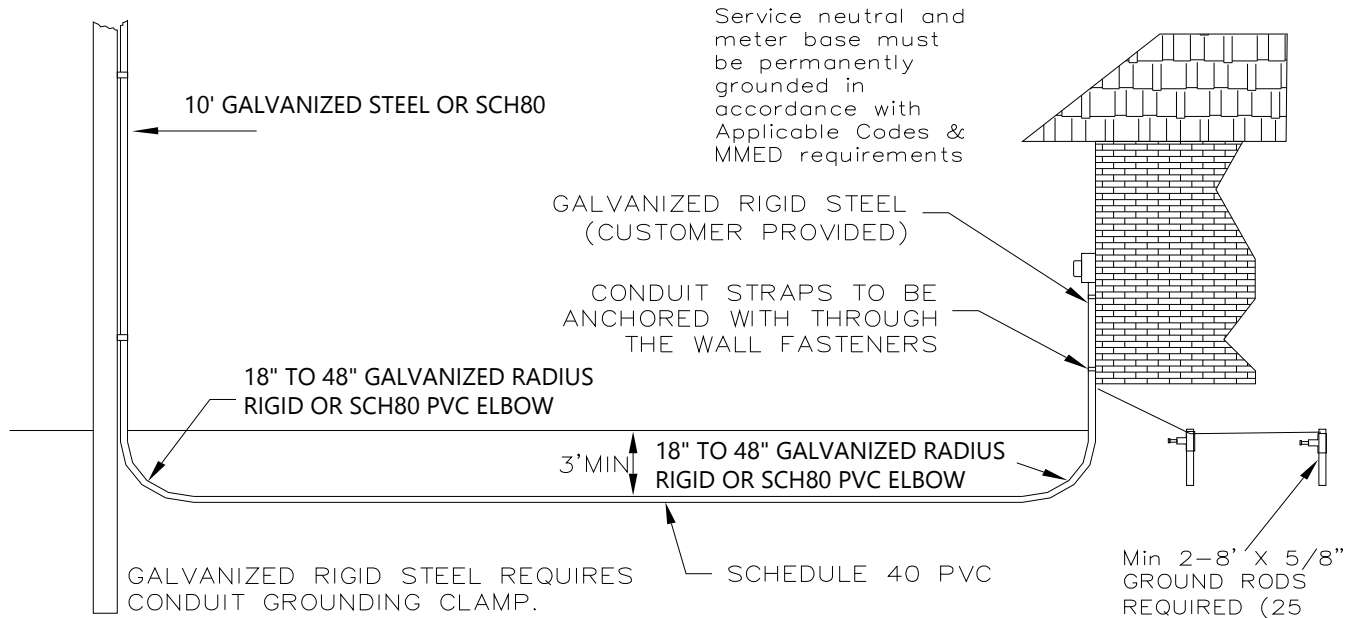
Service neutral and meter base must be permanently grounded in accordance with Applicable Codes & MMED requirements

10' GALVANIZED STEEL OR SCH80

GALVANIZED RIGID STEEL (CUSTOMER PROVIDED)

CONDUIT STRAPS TO BE ANCHORED WITH THROUGH THE WALL FASTENERS

18" TO 48" GALVANIZED RADIUS RIGID OR SCH80 PVC ELBOW

3'MIN

18" TO 48" GALVANIZED RADIUS RIGID OR SCH80 PVC ELBOW

GALVANIZED RIGID STEEL REQUIRES CONDUIT GROUNDING CLAMP.

SCHEDULE 40 PVC

Min 2–8' X 5/8" GROUND RODS REQUIRED (25